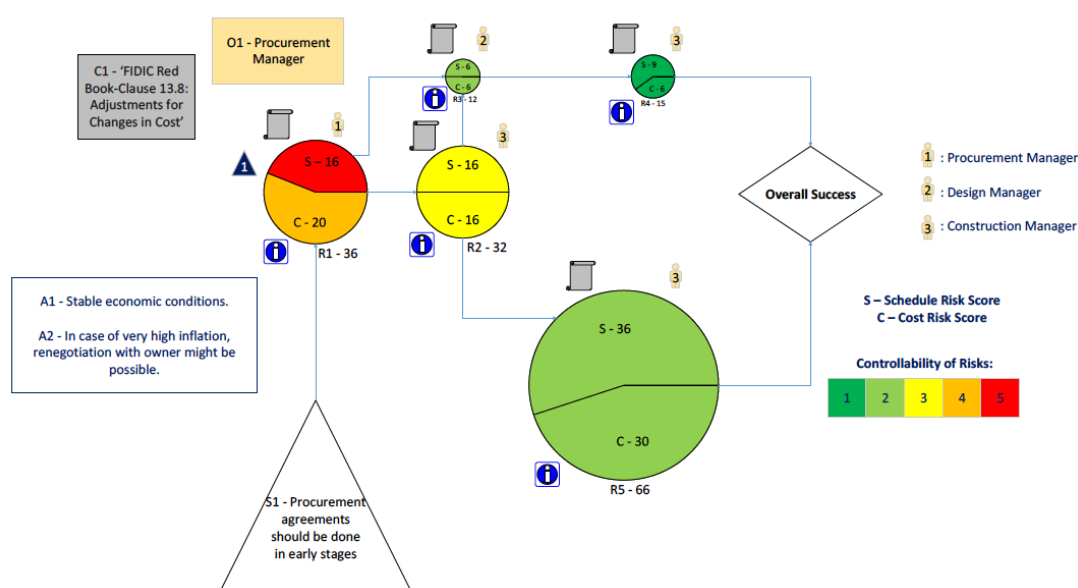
O1 - Procurement Manager

C1 - 'FIDIC Red Book-Clause 13.8: Adjustments for Changes in Cost'

2

S - 6
C - 6
R3 - 12

3

S - 9
C - 6
R4 - 15

1

1

S – 16
C - 20
R1 - 36

3

S - 16
C - 16
R2 - 32

Overall Success

1 : Procurement Manager
2 : Design Manager
3 : Construction Manager

A1 - Stable economic conditions.

A2 - In case of very high inflation, renegotiation with owner might be possible.

3

S - 36
C - 30
R5 - 66

S – Schedule Risk Score
C – Cost Risk Score

Controllability of Risks:

| 1 | 2 | 3 | 4 | 5 |
|---|---|---|---|---|

S1 - Procurement agreements should be done in early stages